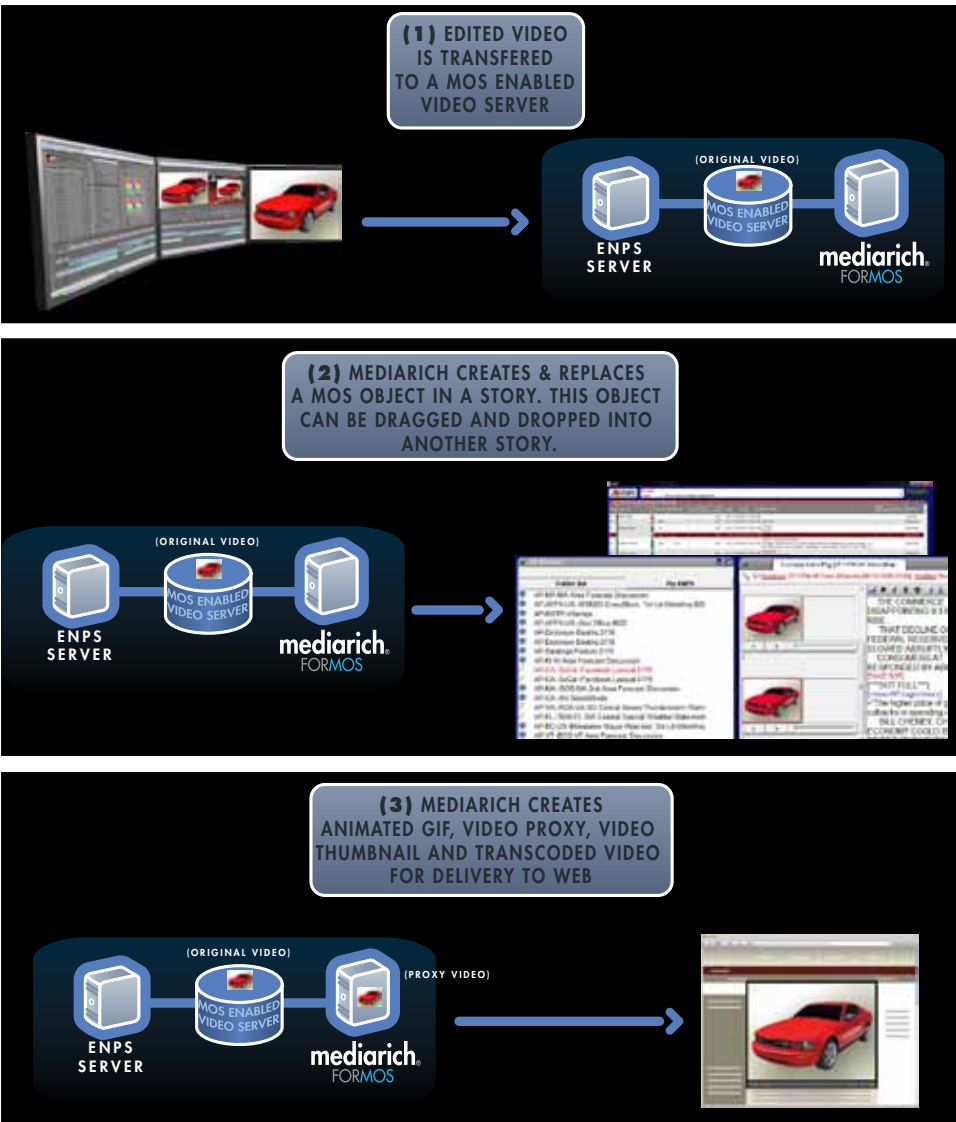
(1) EDITED VIDEO IS TRANSFERED TO A MOS ENABLED VIDEO SERVER

(ORIGINAL VIDEO)

MOS ENABLED VIDEO SERVER

ENPS SERVER

mediarich® FORMOS

(2) MEDIARICH CREATES & REPLACES A MOS OBJECT IN A STORY. THIS OBJECT CAN BE DRAGGED AND DROPPED INTO ANOTHER STORY.

(ORIGINAL VIDEO)

MOS ENABLED VIDEO SERVER

ENPS SERVER

mediarich® FORMOS

(3) MEDIARICH CREATES ANIMATED GIF, VIDEO PROXY, VIDEO THUMBNAIL AND TRANSCODED VIDEO FOR DELIVERY TO WEB

(ORIGINAL VIDEO)

(PROXY VIDEO)

MOS ENABLED VIDEO SERVER

ENPS SERVER

mediarich® FORMOS